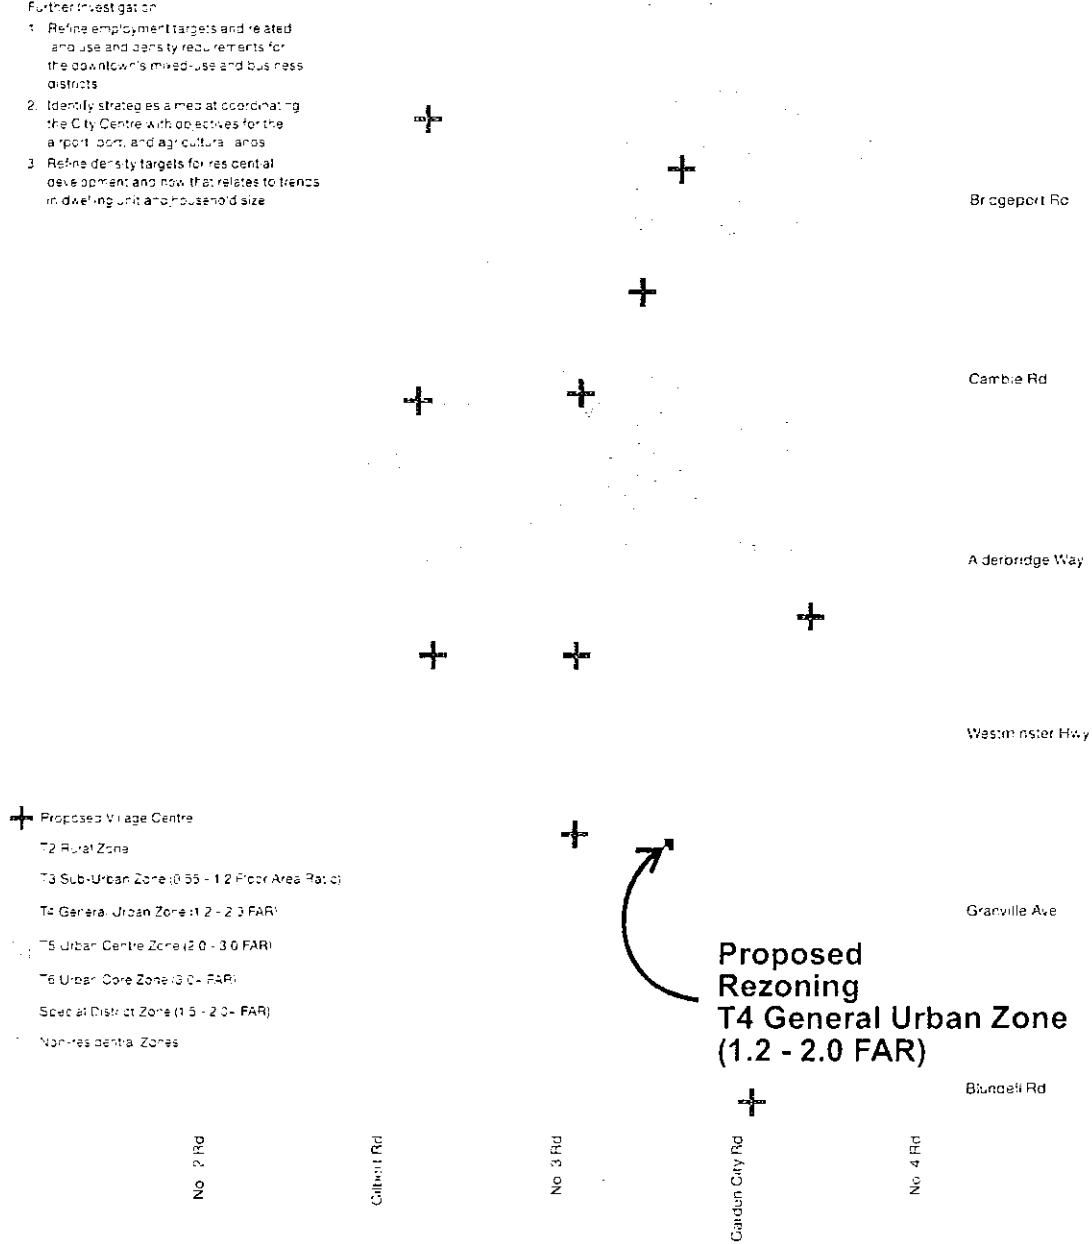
Further investigation

1. Refine employment targets and related land use and density requirements for the downtown's mixed-use and business districts

2. Identify strategies aimed at coordinating the City Centre with objectives for the airport, port, and agricultural lands

3. Refine density targets for residential development and how that relates to trends in dwelling unit and household size

Bridgeport Rd

Cambie Rd

Alderbridge Way

Westminster Hwy

Granville Ave

Blundell Rd

Proposed Village Centre

T2 Rural Zone

T3 Sub-Urban Zone (0.55 - 1.2 Floor Area Ratio)

T4 General Urban Zone (1.2 - 2.0 FAR)

T5 Urban Centre Zone (2.0 - 3.0 FAR)

T6 Urban Core Zone (3.0+ FAR)

Special District Zone (1.5 - 2.0+ FAR)

Non-residential Zones

Proposed Rezoning T4 General Urban Zone (1.2 - 2.0 FAR)

No. 2 Rd

Gilbert Rd

No. 3 Rd

Garden City Rd

No. 4 Rd